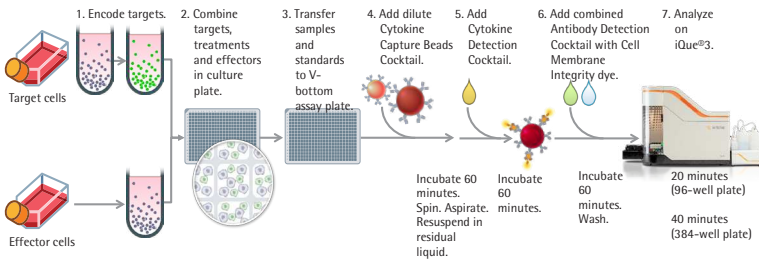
1. Encode targets.

Target cells

Effector cells

2. Combine targets, treatments and effectors in culture plate.

3. Transfer samples and standards to V-bottom assay plate.

4. Add dilute Cytokine Capture Beads Cocktail.

5. Add Cytokine Detection Cocktail.

6. Add combined Antibody Detection Cocktail with Cell Membrane Integrity dye.

7. Analyze on iQue®3.

Incubate 60 minutes. Spin. Aspirate. Resuspend in residual liquid.

Incubate 60 minutes.

Incubate 60 minutes. Wash.

20 minutes (96-well plate)

40 minutes (384-well plate)